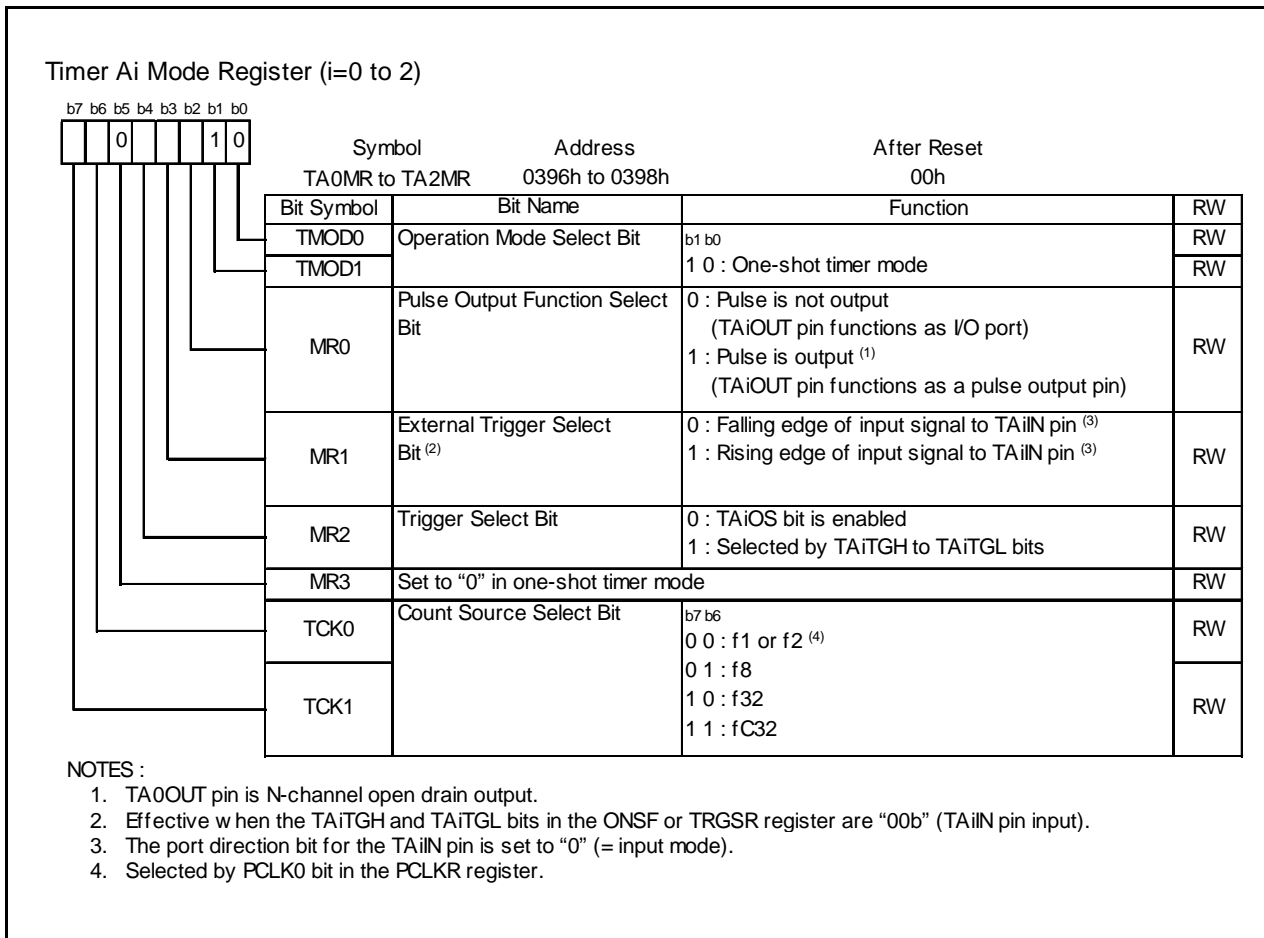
Timer Ai Mode Register (i=0 to 2)

b7 b6 b5 b4 b3 b2 b1 b0

0 1 0

Symbol TA0MR to TA2MR

Address 0396h to 0398h

After Reset 00h

| Bit Symbol | Bit Name | Function | RW |
|---|---|---|---|
| TMOD0 | Operation Mode Select Bit | b1 b0 | RW |
| TMOD1 | | 1 0 : One-shot timer mode | RW |
| MR0 | Pulse Output Function Select Bit | 0 : Pulse is not output (TAiOUT pin functions as I/O port) 1 : Pulse is output $^{(1)}$ (TAiOUT pin functions as a pulse output pin) | RW |
| MR1 | External Trigger Select Bit $^{(2)}$ | 0 : Falling edge of input signal to TAiIN pin $^{(3)}$ 1 : Rising edge of input signal to TAiIN pin $^{(3)}$ | RW |
| MR2 | Trigger Select Bit | 0 : TAiOS bit is enabled 1 : Selected by TAiTGH to TAiTGL bits | RW |
| MR3 | Set to "0" in one-shot timer mode | | RW |
| TCK0 | Count Source Select Bit | b7 b6 0 0 : f1 or f2 $^{(4)}$ | RW |
| TCK1 | | 0 1 : f8 1 0 : f32 1 1 : fC32 | RW |

NOTES :
1. TA0OUT pin is N-channel open drain output.
2. Effective w hen the TAiTGH and TAiTGL bits in the ONSF or TRGSR register are "00b" (TAiIN pin input).
3. The port direction bit for the TAiIN pin is set to "0" (= input mode).
4. Selected by PCLK0 bit in the PCLKR register.